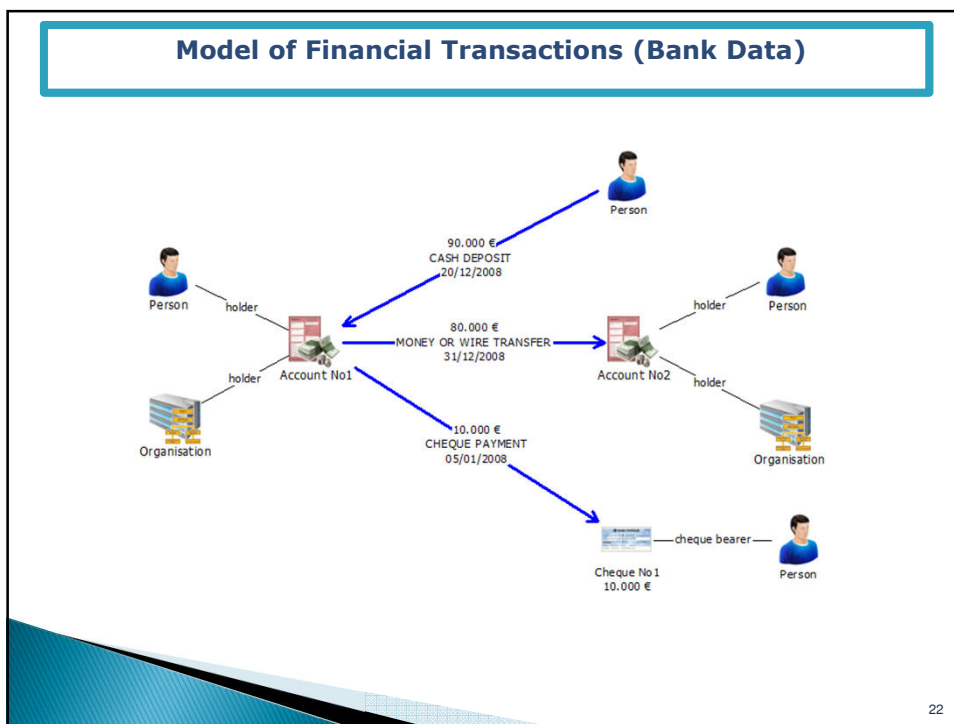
Model of Financial Transactions (Bank Data)

Person

90.000 €
CASH DEPOSIT
20/12/2008

Person

holder

Account No1

holder

Organisation

80.000 €
MONEY OR WIRE TRANSFER
31/12/2008

holder

Person

Account No2

holder

Organisation

10.000 €
CHEQUE PAYMENT
05/01/2008

cheque bearer

Cheque No1
10.000 €

Person

22